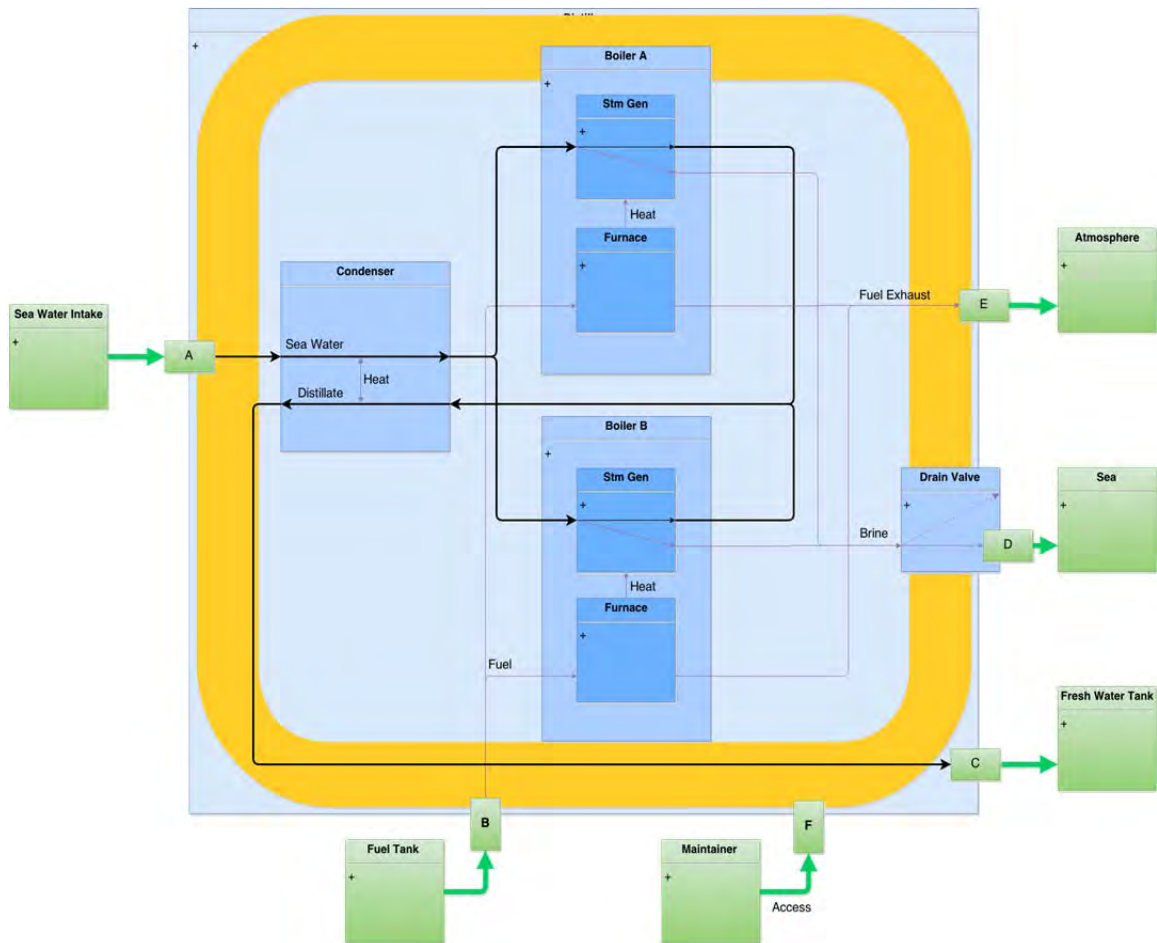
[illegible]
+
Boiler A
+
Stm Gen
+
Heat
Furnace
+
Condenser
Sea Water
Heat
Distillate
Fuel Exhaust
E
Atmosphere
+
Sea Water Intake
+
A
Boiler B
+
Stm Gen
+
Heat
Furnace
+
Drain Valve
+
Brine
D
Sea
+
Fuel
Fresh Water Tank
+
C
B
F
Fuel Tank
+
Maintainer
+
Access